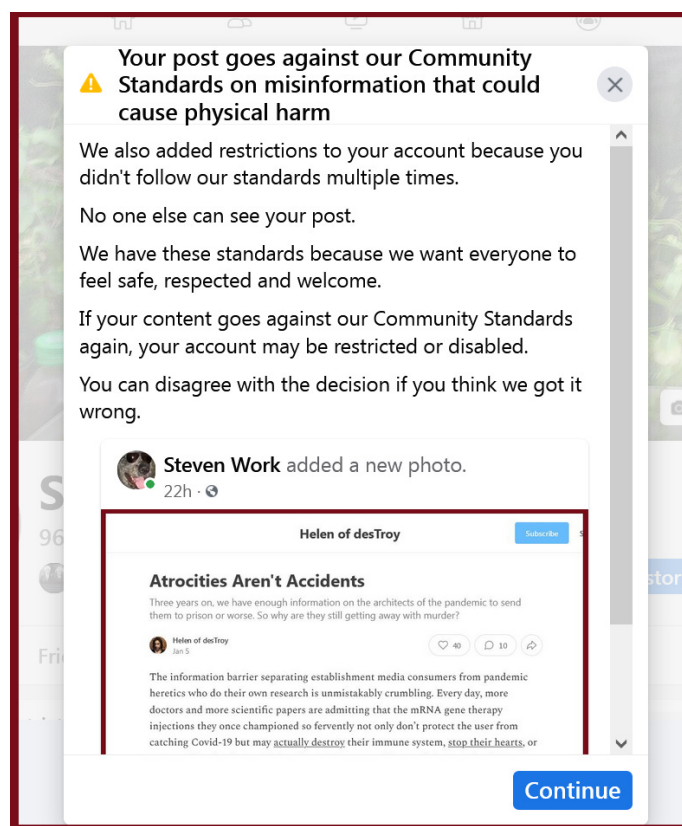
Your post goes against our Community Standards on misinformation that could cause physical harm

We also added restrictions to your account because you didn't follow our standards multiple times.

No one else can see your post.

We have these standards because we want everyone to feel safe, respected and welcome.

If your content goes against our Community Standards again, your account may be restricted or disabled.

You can disagree with the decision if you think we got it wrong.

Steven Work added a new photo.
22h ·

Helen of desTroy
Subscribe

Atrocities Aren't Accidents

Three years on, we have enough information on the architects of the pandemic to send them to prison or worse. So why are they still getting away with murder?

Helen of desTroy
Jan 5

40 10

The information barrier separating establishment media consumers from pandemic heretics who do their own research is unmistakably crumbling. Every day, more doctors and more scientific papers are admitting that the mRNA gene therapy injections they once championed so fervently not only don't protect the user from catching Covid-19 but may actually destroy their immune system, stop their hearts, or

Continue